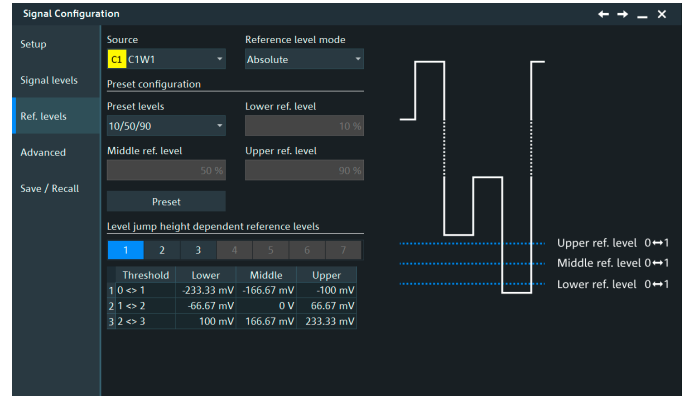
Signal Configuration

Setup

Signal levels

Ref. levels

Advanced

Save / Recall

Source

C1 C1W1

Reference level mode

Absolute

Preset configuration

Preset levels

10/50/90

Lower ref. level

10 %

Middle ref. level

50 %

Upper ref. level

90 %

Preset

Level jump height dependent reference levels

1 2 3 4 5 6 7

| | Threshold | Lower | Middle | Upper |
|---|---|---|---|---|
| 1 | 0 <> 1 | -233.33 mV | -166.67 mV | -100 mV |
| 2 | 1 <> 2 | -66.67 mV | 0 V | 66.67 mV |
| 3 | 2 <> 3 | 100 mV | 166.67 mV | 233.33 mV |

Upper ref. level 0↔1

Middle ref. level 0↔1

Lower ref. level 0↔1